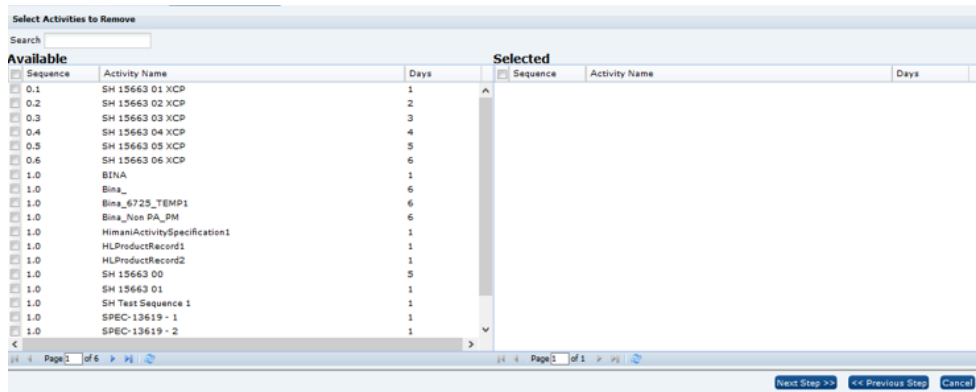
Select Activities to Remove

Search

Available

| Sequence | Activity Name | Days |
|---|---|---|
| 0.1 | SH 15663 01 XCP | 1 |
| 0.2 | SH 15663 02 XCP | 2 |
| 0.3 | SH 15663 03 XCP | 3 |
| 0.4 | SH 15663 04 XCP | 4 |
| 0.5 | SH 15663 05 XCP | 5 |
| 0.6 | SH 15663 06 XCP | 6 |
| 1.0 | BINA | 1 |
| 1.0 | Bina_ | 6 |
| 1.0 | Bina_6725_TEMP1 | 6 |
| 1.0 | Bina_Non PA_PM | 6 |
| 1.0 | HimaniActivitySpecification1 | 1 |
| 1.0 | HLProductRecord1 | 1 |
| 1.0 | HLProductRecord2 | 1 |
| 1.0 | SH 15663 00 | 5 |
| 1.0 | SH 15663 01 | 1 |
| 1.0 | SH Test Sequence 1 | 1 |
| 1.0 | SPEC-13619 - 1 | 1 |
| 1.0 | SPEC-13619 - 2 | 1 |

Page 1 of 6

Selected

| Sequence | Activity Name | Days |
|---|---|---|

Page 1 of 1

Next Step >> | << Previous Step | Cancel